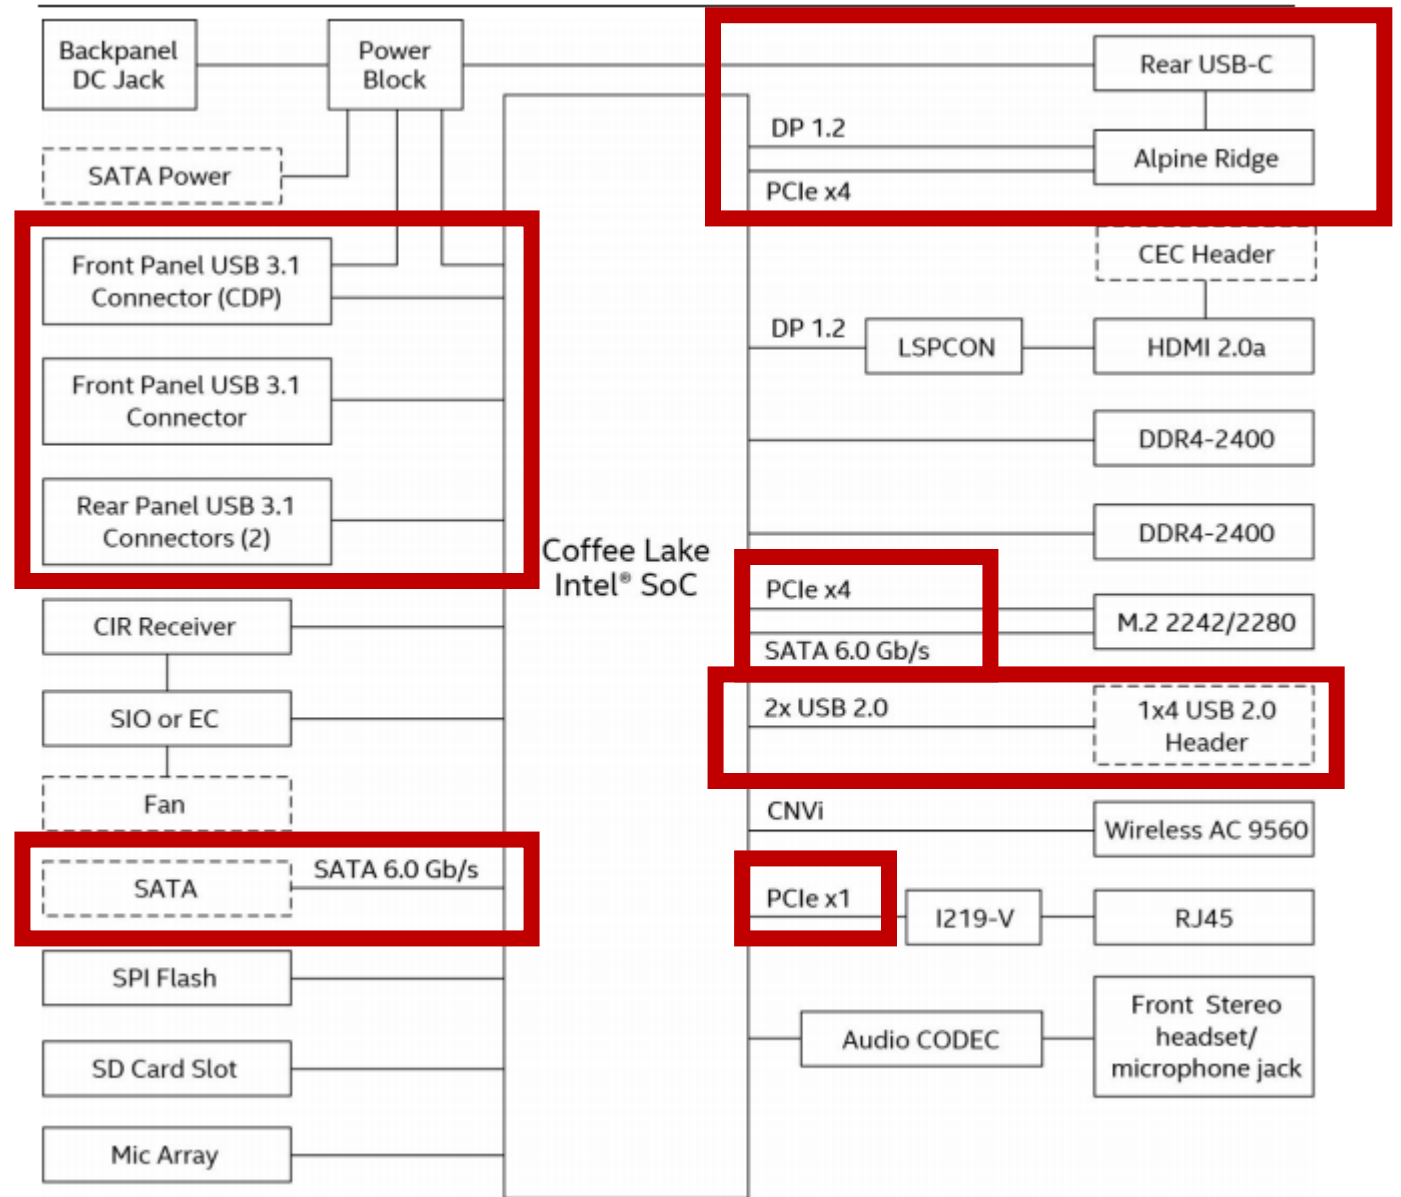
Backpanel DC Jack

Power Block

SATA Power

Front Panel USB 3.1 Connector (CDP)

Front Panel USB 3.1 Connector

Rear Panel USB 3.1 Connectors (2)

CIR Receiver

SIO or EC

Fan

SATA

SATA 6.0 Gb/s

SPI Flash

SD Card Slot

Mic Array

Coffee Lake Intel® SoC

Rear USB-C

DP 1.2

Alpine Ridge

PCIe x4

CEC Header

DP 1.2

LSPCON

HDMI 2.0a

DDR4-2400

DDR4-2400

PCIe x4

SATA 6.0 Gb/s

M.2 2242/2280

2x USB 2.0

1x4 USB 2.0 Header

CNVi

Wireless AC 9560

PCIe x1

I219-V

RJ45

Audio CODEC

Front Stereo headset/ microphone jack